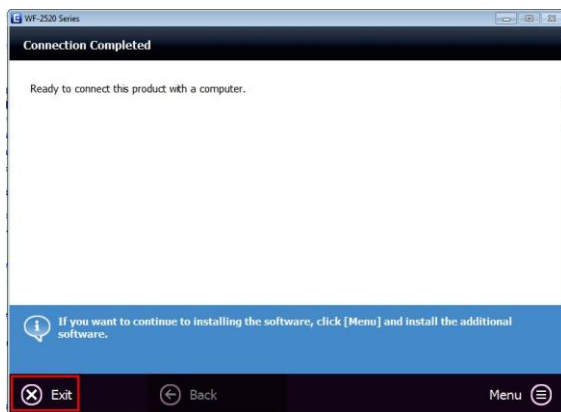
WF-2520 Series

Connection Completed

Ready to connect this product with a computer.

If you want to continue to installing the software, click [Menu] and install the additional software.

Exit

Back

Menu